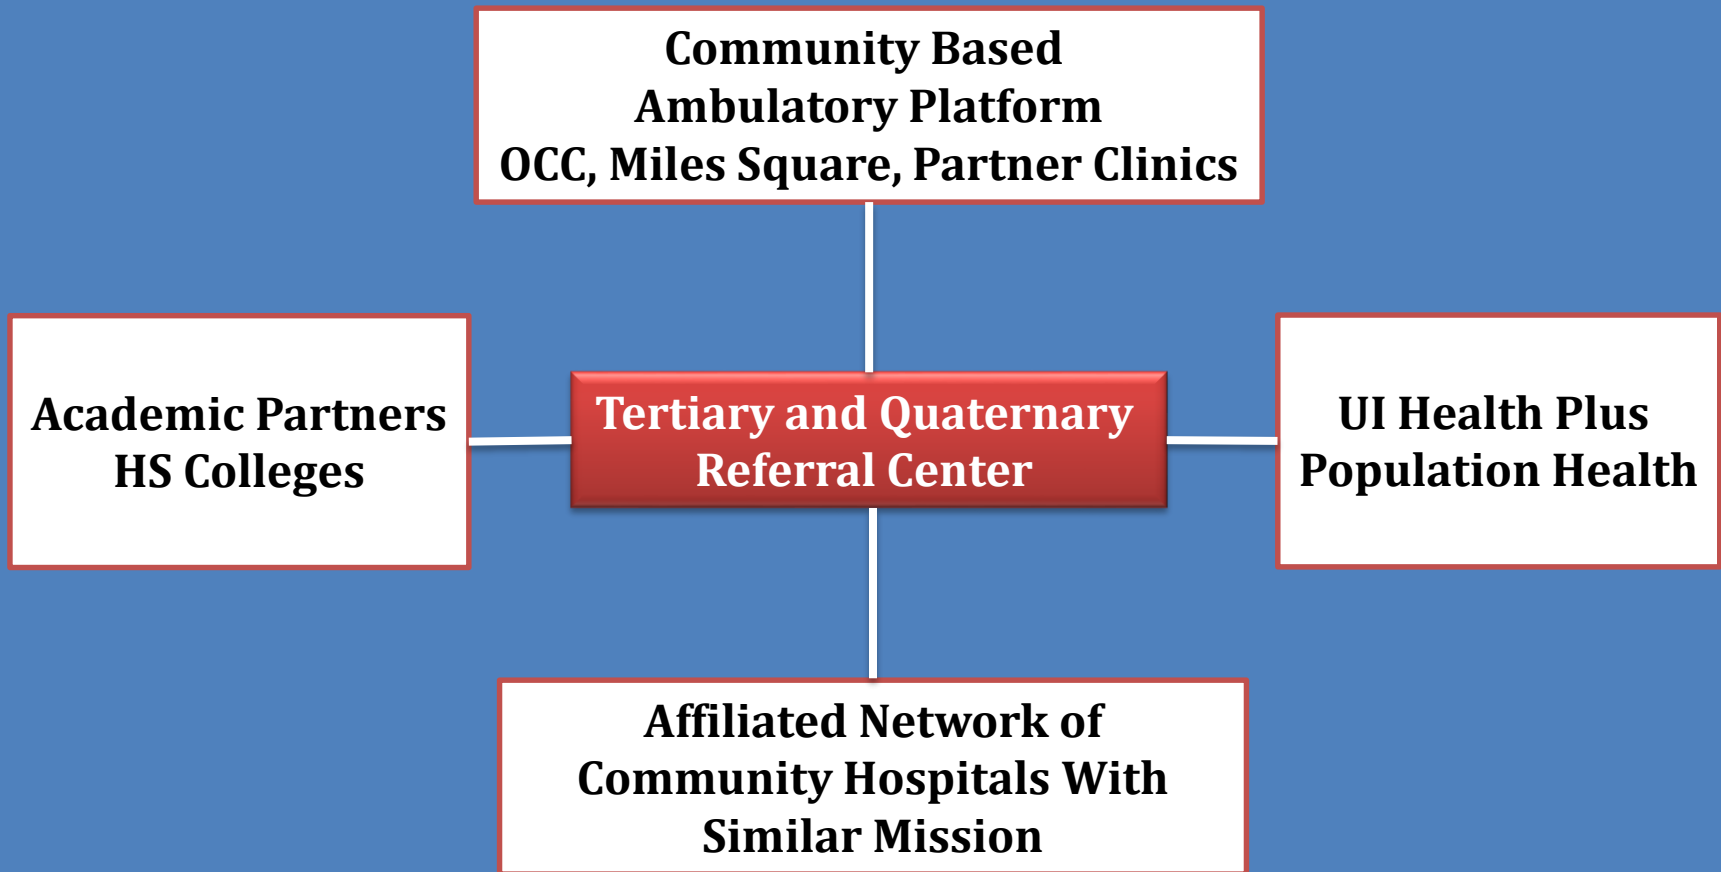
Community Based
Ambulatory Platform
OCC, Miles Square, Partner Clinics

Academic Partners
HS Colleges

Tertiary and Quaternary
Referral Center

UI Health Plus
Population Health

Affiliated Network of
Community Hospitals With
Similar Mission